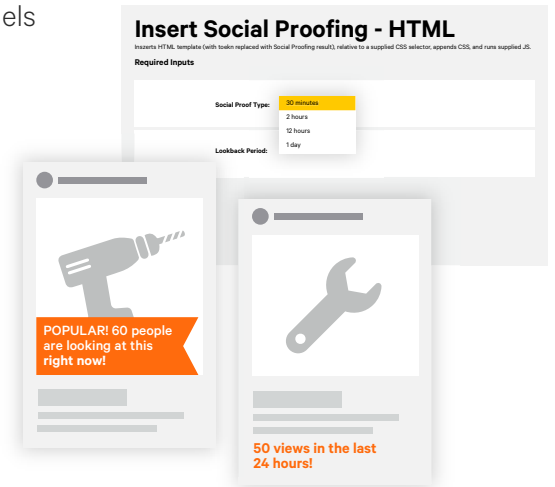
els

Insert Social Proofing - HTML

Inszerts HTML template (with toekn replaced with Social Proofing result), relative to a supplied CSS selector, appends CSS, and runs supplied JS.

Required Inputs

Social Proof Type:

30 minutes
2 hours
12 hours
1 day

Lookback Period:

POPULAR! 60 people are looking at this right now!

50 views in the last 24 hours!